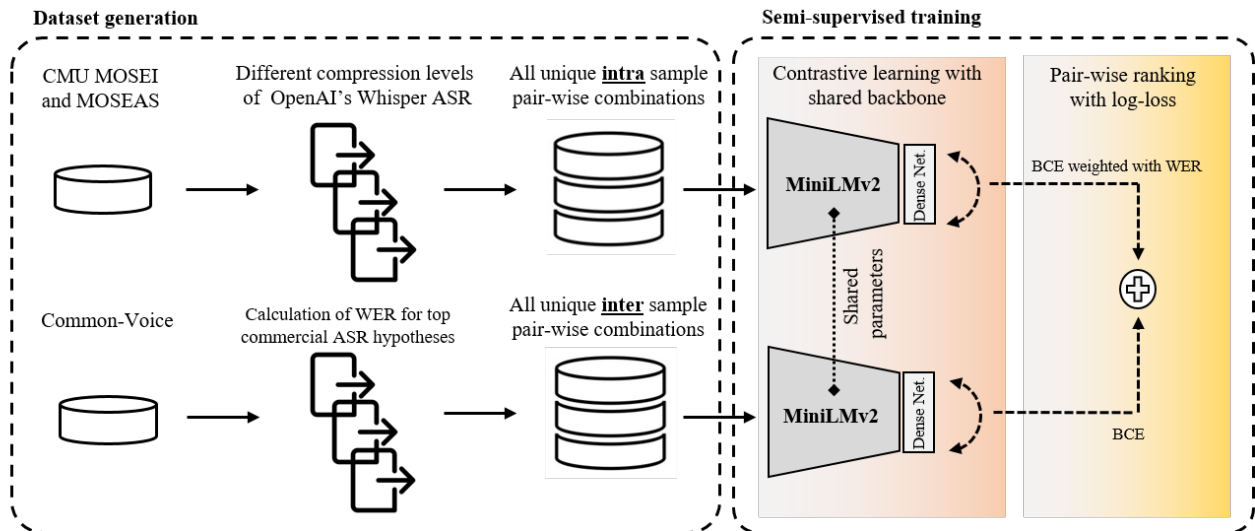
Dataset generation

CMU MOSEI and MOSEAS

Different compression levels of OpenAI's Whisper ASR

All unique **intra** sample pair-wise combinations

Common-Voice

Calculation of WER for top commercial ASR hypotheses

All unique **inter** sample pair-wise combinations

Semi-supervised training

Contrastive learning with shared backbone

Pair-wise ranking with log-loss

MiniLMv2

Dense Net.

Shared parameters

MiniLMv2

Dense Net.

BCE weighted with WER

BCE